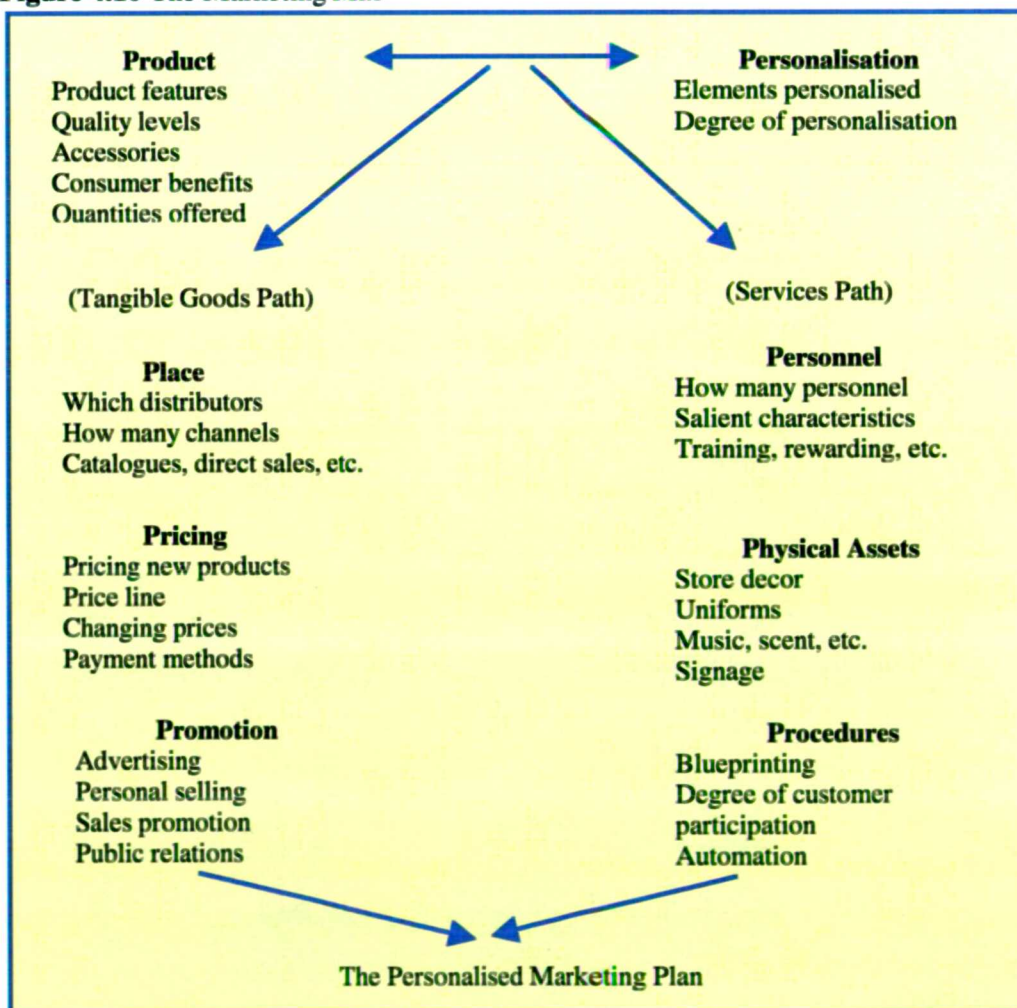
Figure 4.10 The Marketing Mix

Product
Product features
Quality levels
Accessories
Consumer benefits
Quantities offered

Personalisation
Elements personalised
Degree of personalisation

(Tangible Goods Path)

(Services Path)

Place
Which distributors
How many channels
Catalogues, direct sales, etc.

Personnel
How many personnel
Salient characteristics
Training, rewarding, etc.

Pricing
Pricing new products
Price line
Changing prices
Payment methods

Physical Assets
Store decor
Uniforms
Music, scent, etc.
Signage

Promotion
Advertising
Personal selling
Sales promotion
Public relations

Procedures
Blueprinting
Degree of customer participation
Automation

The Personalised Marketing Plan